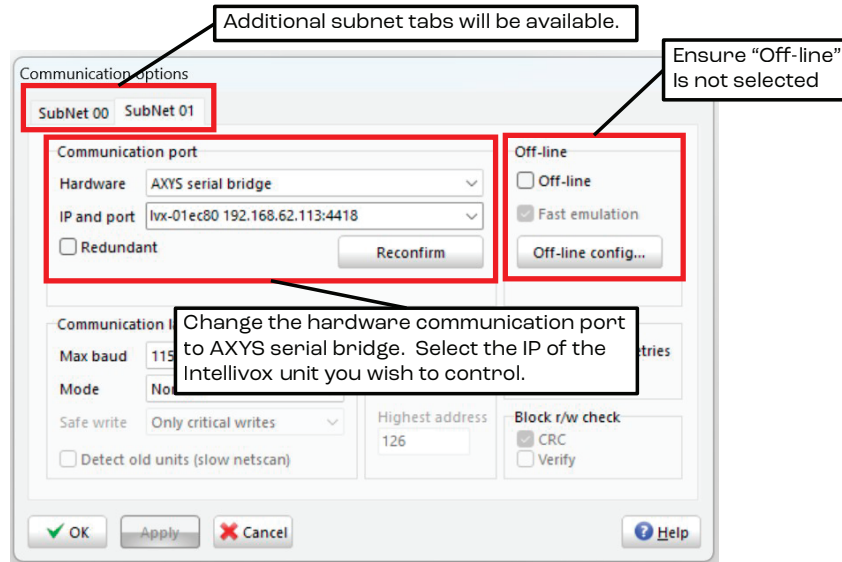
Additional subnet tabs will be available.

Ensure “Off-line” Is not selected

Communication options

SubNet 00 SubNet 01

Communication port

Hardware AXYS serial bridge

IP and port lvx-01ec80 192.168.62.113:4418

Redundant

Reconfirm

Off-line

Off-line

Fast emulation

Off-line config...

Communication l

Change the hardware communication port to AXYS serial bridge. Select the IP of the Intellivox unit you wish to control.

Max baud 115

Mode Nor

etries

Safe write Only critical writes

Highest address

126

Block r/w check

CRC

Verify

Detect old units (slow netscan)

OK

Apply

Cancel

Help